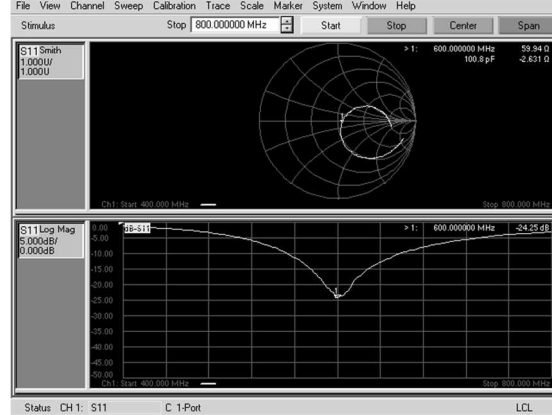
File View Channel Sweep Calibration Trace Scale Marker System Window Help

Stimulus Stop 800.000000 MHz Start Stop Center Span

S11 Smith 1.000U/ 1.000U

> 1: 600.000000 MHz 59.94 Ω
100.8 pF -2.631 Ω

1

Ch1: Start 400.000 MHz Stop 800.000 MHz

S11 Log Mag 5.000dB/ 0.000dB

0.00 dB-S11 > 1: 600.000000 MHz -24.25 dB
-5.00
-10.00
-15.00
-20.00
-25.00
-30.00
-35.00
-40.00
-45.00
-50.00

1

Ch1: Start 400.000 MHz Stop 800.000 MHz

Status CH 1: S11 C 1-Port LCL